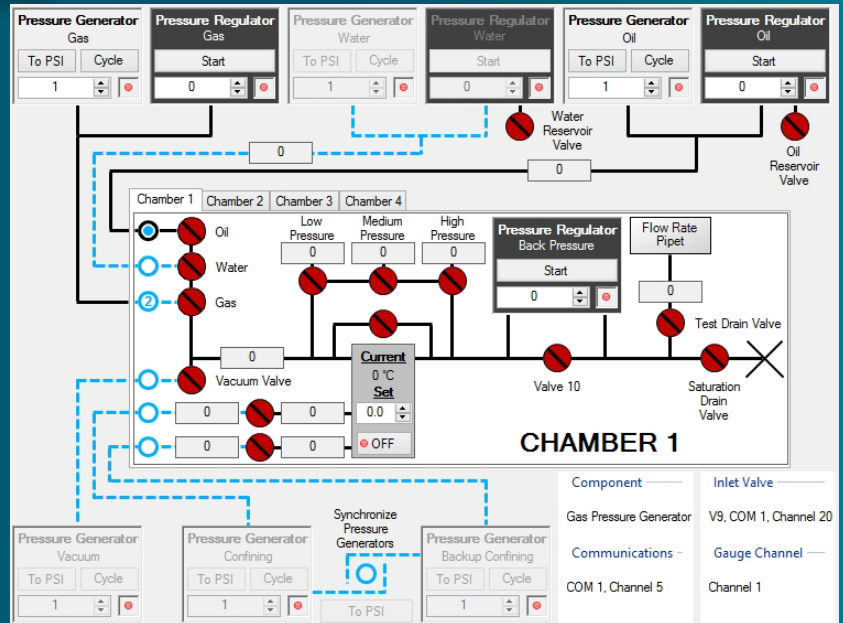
Pressure Generator
Gas
To PSI
Cycle
1

Pressure Regulator
Gas
Start
0

Pressure Generator
Water
To PSI
Cycle
1

Pressure Regulator
Water
Start
0

Pressure Generator
Oil
To PSI
Cycle
1

Pressure Regulator
Oil
Start
0

Water Reservoir Valve

Oil Reservoir Valve

0

0

Chamber 1
Chamber 2
Chamber 3
Chamber 4

Oil
Water
2
Gas

Low Pressure
0
Medium Pressure
0
High Pressure
0

Pressure Regulator
Back Pressure
Start
0

Flow Rate Pipet
0

Test Drain Valve

0

Current
0 °C
Set
0.0
OFF

Vacuum Valve

0
0

0
0

Valve 10

Saturation Drain Valve

CHAMBER 1

Component
Gas Pressure Generator
Communications
COM 1, Channel 5

Inlet Valve
V9, COM 1, Channel 20
Gauge Channel
Channel 1

Pressure Generator
Vacuum
To PSI
Cycle
1

Pressure Generator
Confining
To PSI
Cycle
1

Synchronize Pressure Generators
To PSI

Pressure Generator
Backup Confining
To PSI
Cycle
1